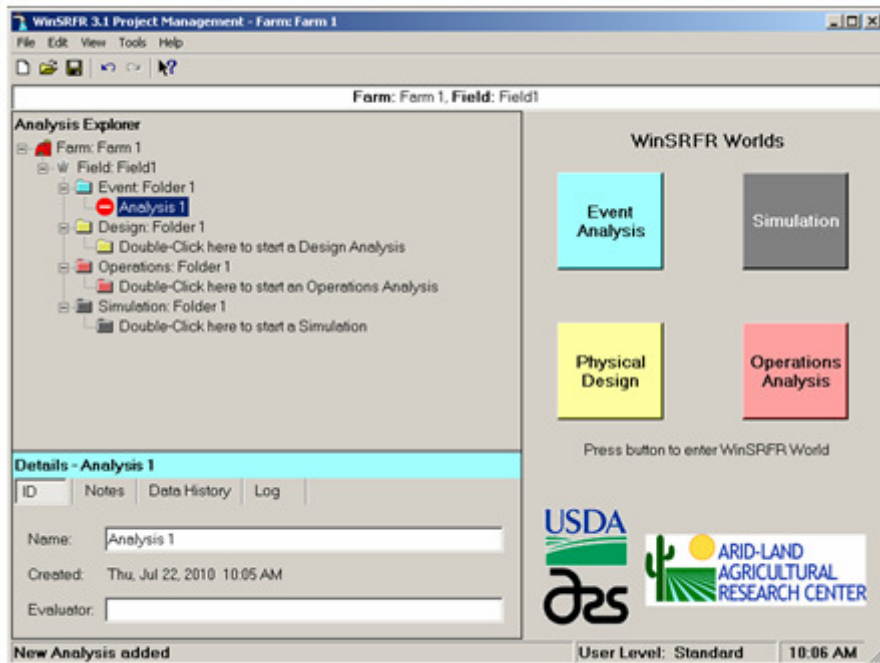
WinSRFR 3.1 Project Management - Farm: Farm 1

File Edit View Tools Help

Farm: Farm 1, Field: Field1

Analysis Explorer

Farm: Farm 1
Field: Field1
Event: Folder 1
Analysis 1
Design: Folder 1
Double-Click here to start a Design Analysis
Operations: Folder 1
Double-Click here to start an Operations Analysis
Simulation: Folder 1
Double-Click here to start a Simulation

Details - Analysis 1

ID | Notes | Data History | Log

Name: Analysis 1

Created: Thu, Jul 22, 2010 10:05 AM

Evaluator:

WinSRFR Worlds

Event Analysis

Simulation

Physical Design

Operations Analysis

Press button to enter WinSRFR World

USDA

ars

ARID-LAND AGRICULTURAL RESEARCH CENTER

New Analysis added

User Level: Standard

10:06 AM